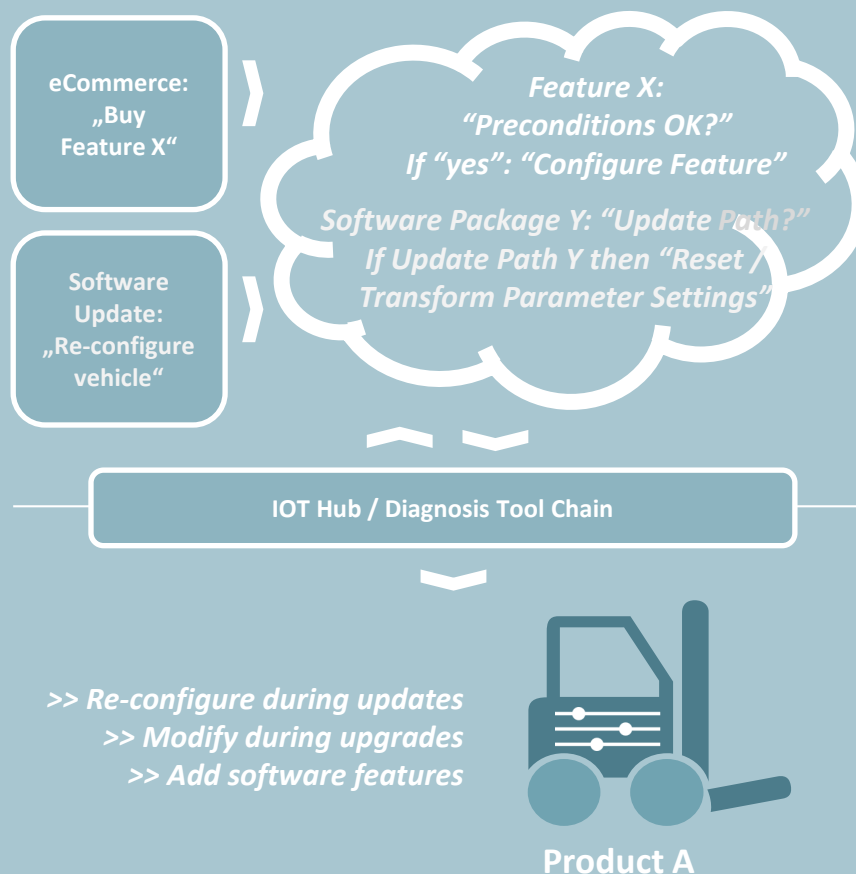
eCommerce: „Buy Feature X“

Software Update: „Re-configure vehicle“

Feature X:
“Preconditions OK?”
If “yes”: “Configure Feature”

Software Package Y: “Update Path?”
If Update Path Y then “Reset / Transform Parameter Settings”

IOT Hub / Diagnosis Tool Chain

>> Re-configure during updates
>> Modify during upgrades
>> Add software features

Product A